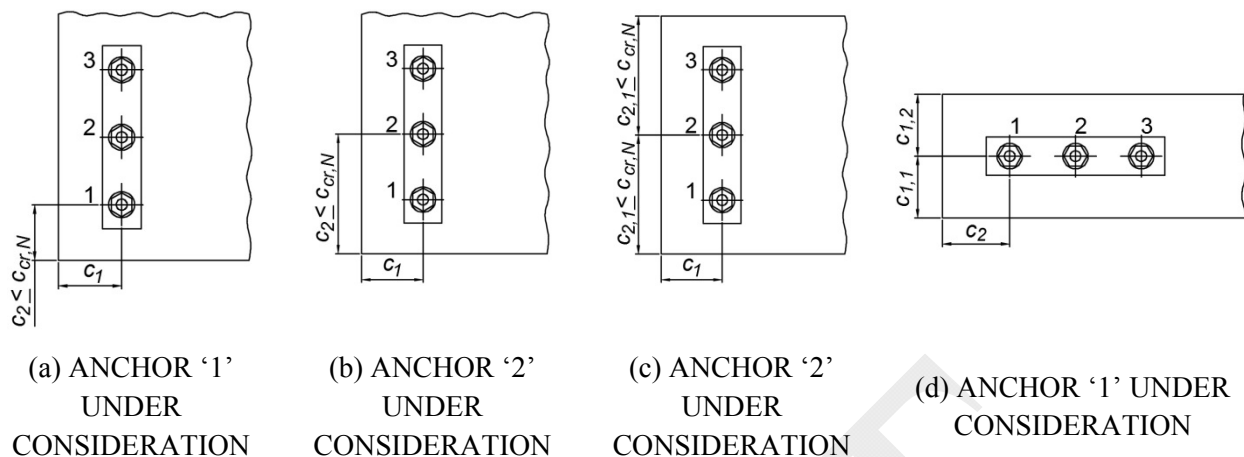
3
2
1
$c_2 \leq c_{cr,N}$
$c_1$

(a) ANCHOR ‘1’ UNDER CONSIDERATION

3
2
1
$c_2 \leq c_{cr,N}$
$c_1$

(b) ANCHOR ‘2’ UNDER CONSIDERATION

$c_{2,1} \leq c_{cr,N}$
3
2
1
$c_{2,1} \leq c_{cr,N}$
$c_1$

(c) ANCHOR ‘2’ UNDER CONSIDERATION

$c_{1,2}$
1 2 3
$c_{1,1}$
$c_2$

(d) ANCHOR ‘1’ UNDER CONSIDERATION